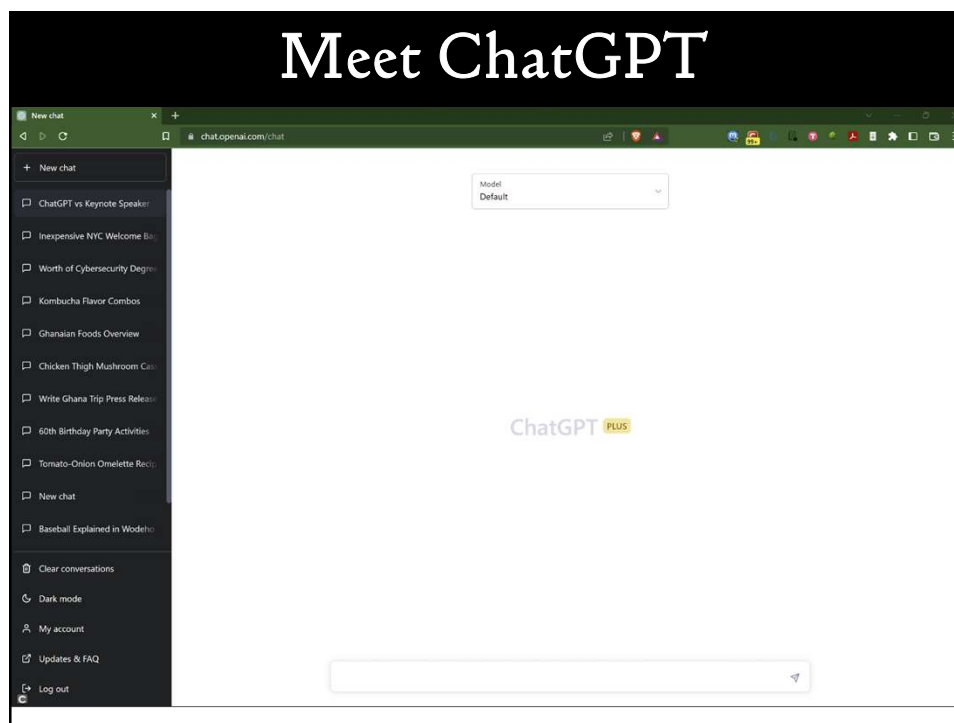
Meet ChatGPT

New chat

chat.openai.com/chat

+ New chat

ChatGPT vs Keynote Speaker

Inexpensive NYC Welcome Bag

Worth of Cybersecurity Degree

Kombucha Flavor Combos

Ghanaian Foods Overview

Chicken Thigh Mushroom Cas

Write Ghana Trip Press Release

60th Birthday Party Activities

Tomato-Onion Omelette Recip

New chat

Baseball Explained in Wodeho

Clear conversations

Dark mode

My account

Updates & FAQ

Log out

Model
Default

ChatGPT PLUS